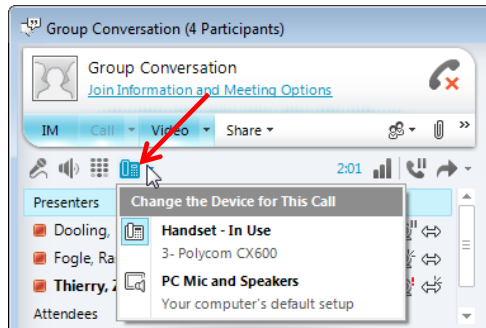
Group Conversation (4 Participants)

Group Conversation
Join Information and Meeting Options

IM Call Video Share

2:01

Presenters
Dooling,
Fogle, Ra
Thierry, Z
Attendees

Change the Device for This Call
Handset - In Use
3- Polycom CX600
PC Mic and Speakers
Your computer's default setup